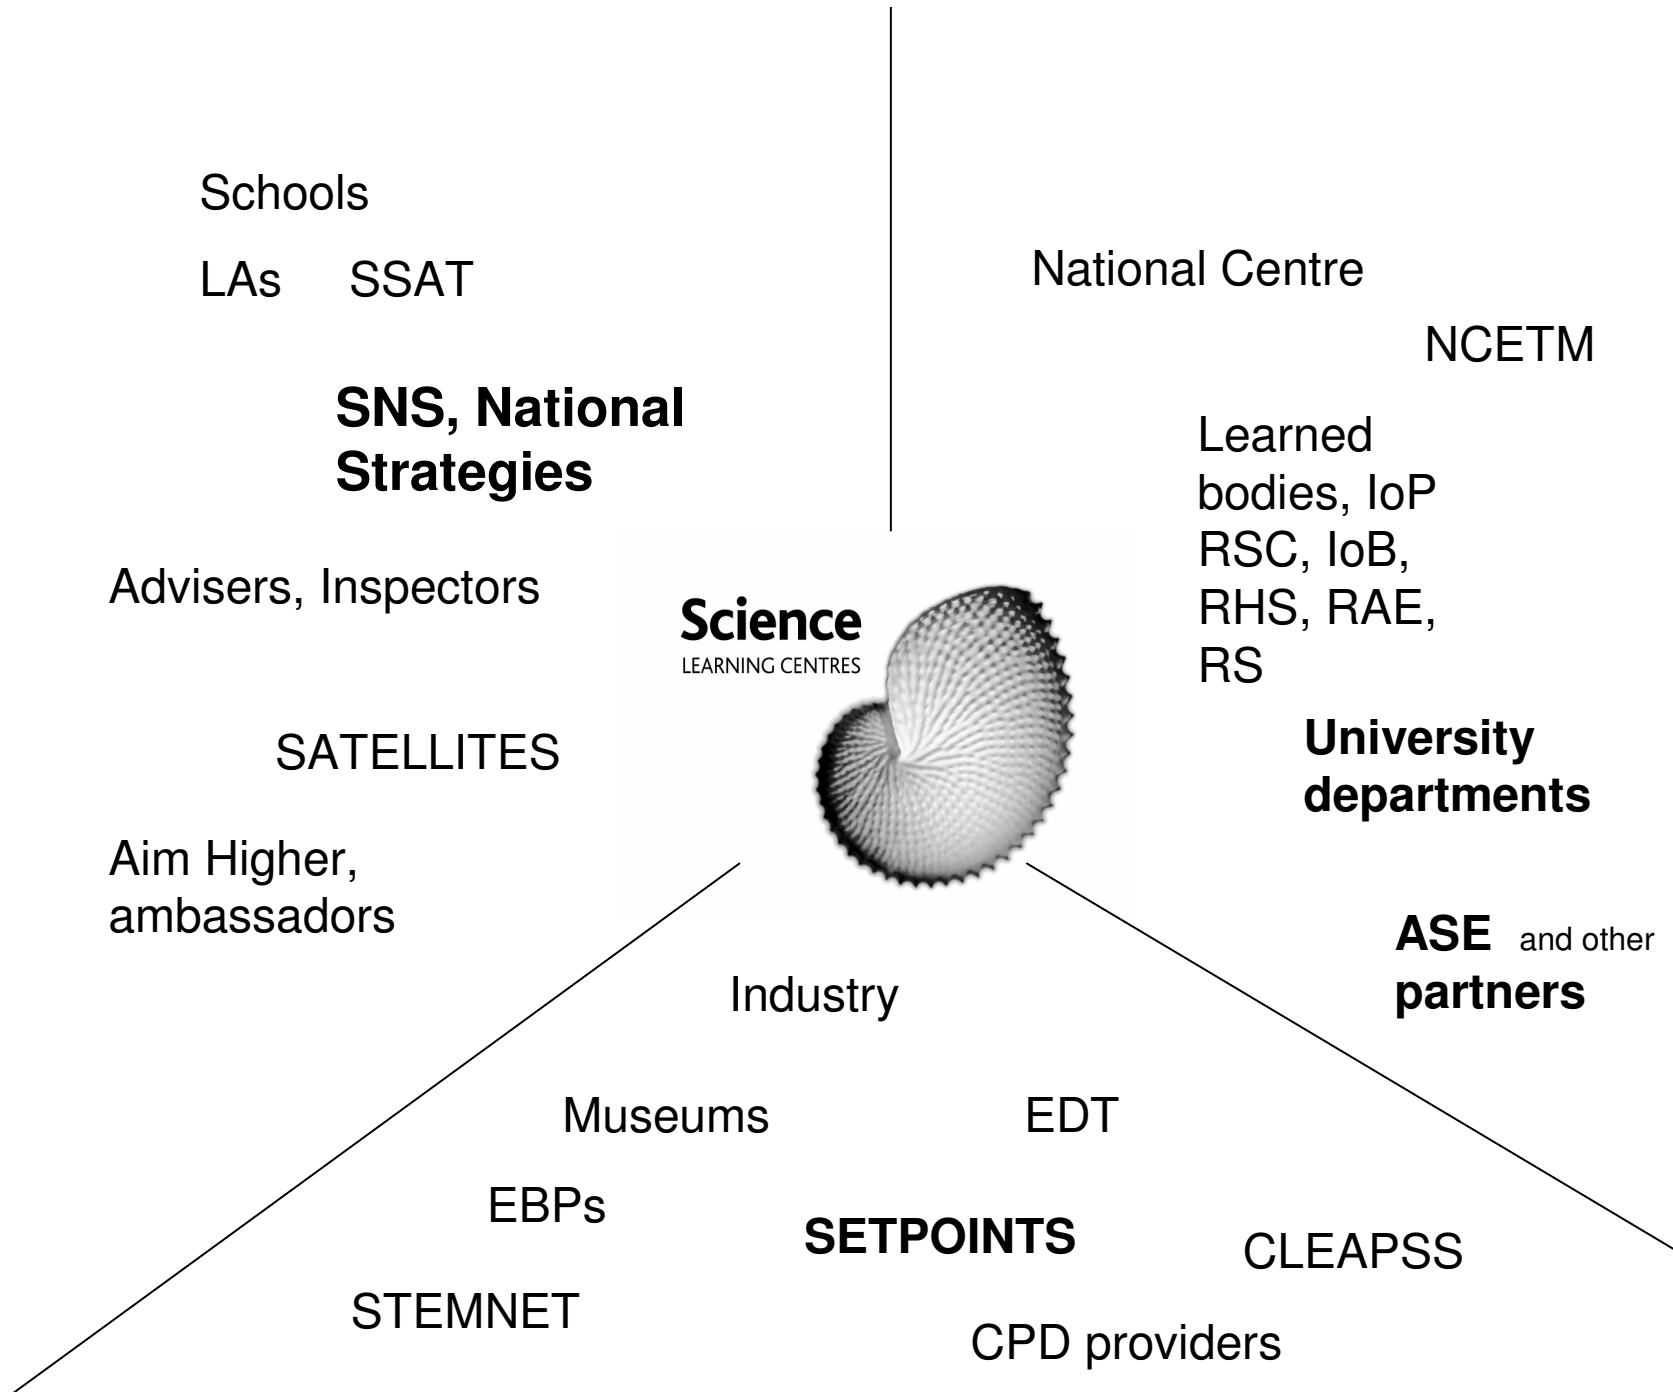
Schools

LAs SSAT

SNS, National Strategies

Advisers, Inspectors

SATELLITES

Aim Higher, ambassadors

National Centre

NCETM

Learned bodies, IoP RSC, IoB, RHS, RAE, RS

University departments

ASE and other partners

Science
LEARNING CENTRES

Industry

Museums

EDT

EBPs

SETPOINTS

CLEAPSS

STEMNET

CPD providers